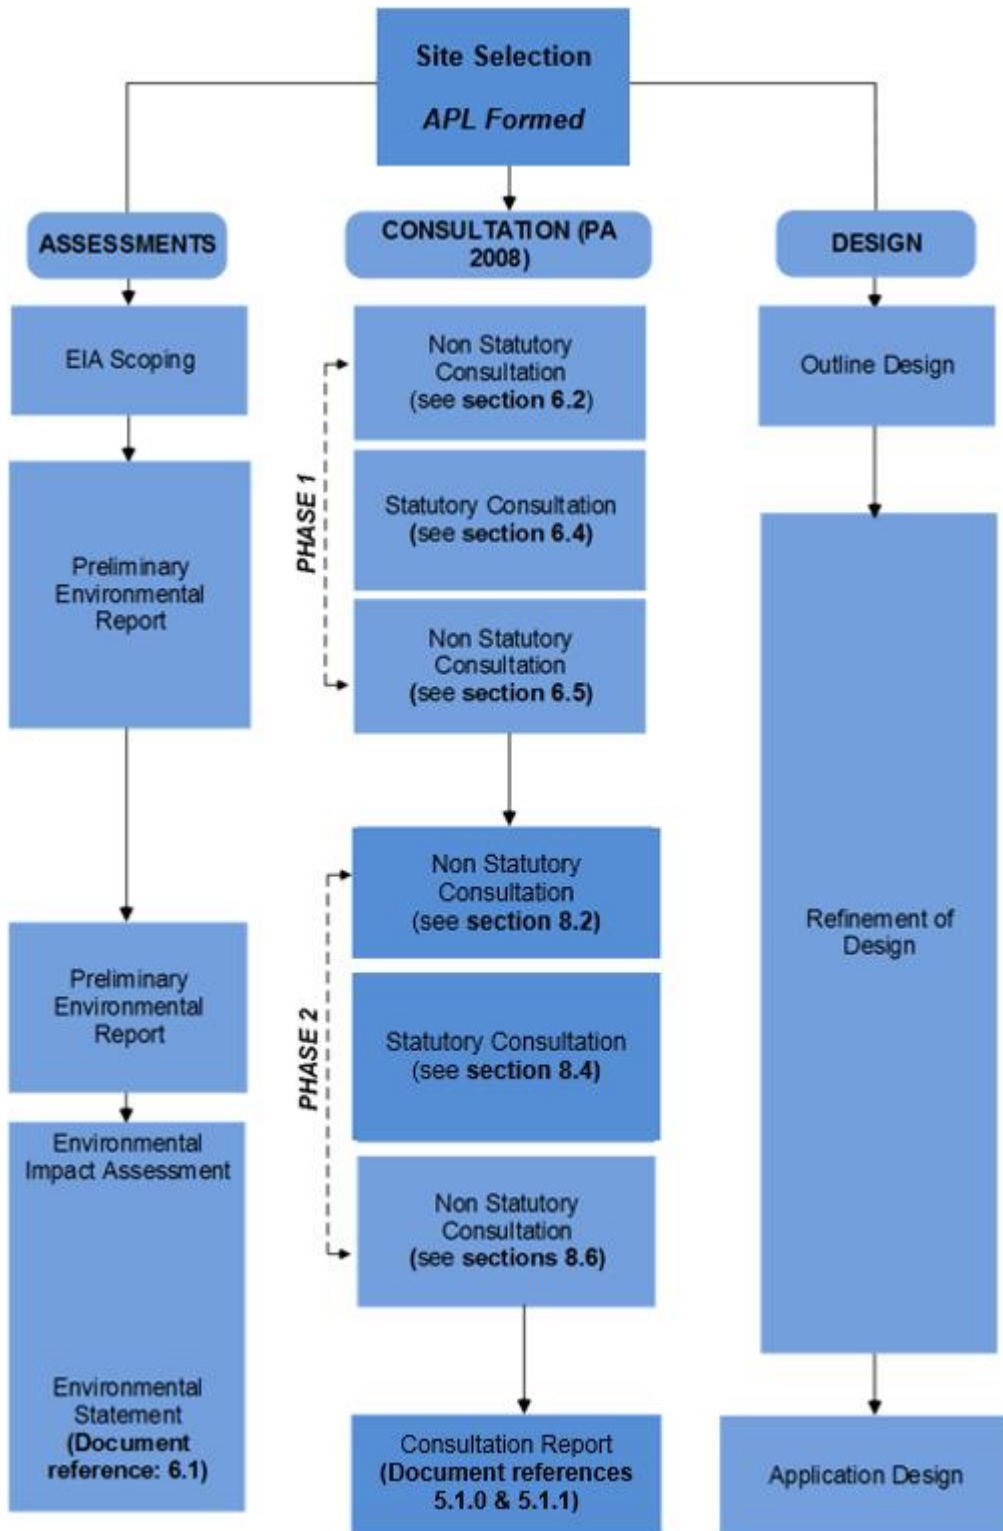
Site Selection

APL Formed

ASSESSMENTS

EIA Scoping

Preliminary Environmental Report

Preliminary Environmental Report

Environmental Impact Assessment

Environmental Statement (Document reference: 6.1)

CONSULTATION (PA 2008)

PHASE 1

Non Statutory Consultation (see section 6.2)

Statutory Consultation (see section 6.4)

Non Statutory Consultation (see section 6.5)

PHASE 2

Non Statutory Consultation (see section 8.2)

Statutory Consultation (see section 8.4)

Non Statutory Consultation (see sections 8.6)

Consultation Report (Document references 5.1.0 & 5.1.1)

DESIGN

Outline Design

Refinement of Design

Application Design